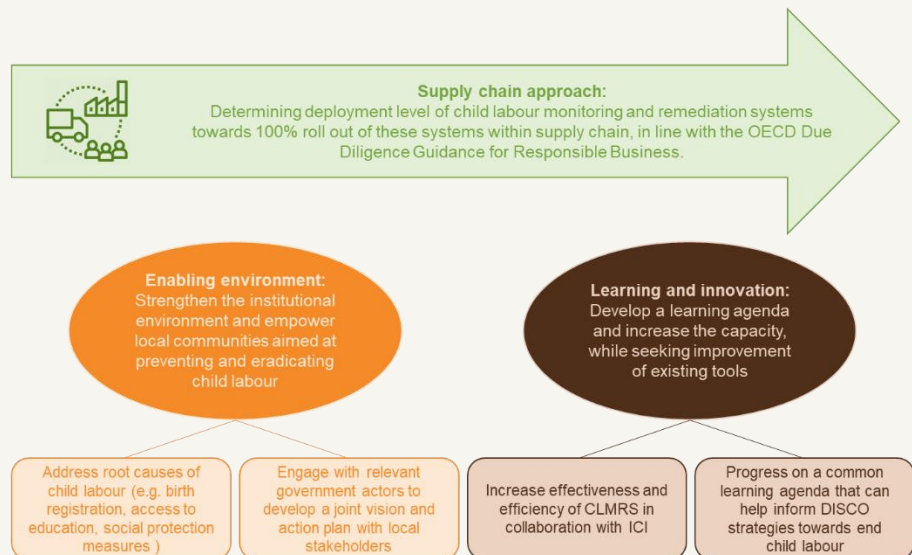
Supply chain approach:
Determining deployment level of child labour monitoring and remediation systems towards 100% roll out of these systems within supply chain, in line with the OECD Due Diligence Guidance for Responsible Business.

Enabling environment:
Strengthen the institutional environment and empower local communities aimed at preventing and eradicating child labour

Learning and innovation:
Develop a learning agenda and increase the capacity, while seeking improvement of existing tools

Address root causes of child labour (e.g. birth registration, access to education, social protection measures )

Engage with relevant government actors to develop a joint vision and action plan with local stakeholders

Increase effectiveness and efficiency of CLMRS in collaboration with ICI

Progress on a common learning agenda that can help inform DISCO strategies towards end child labour